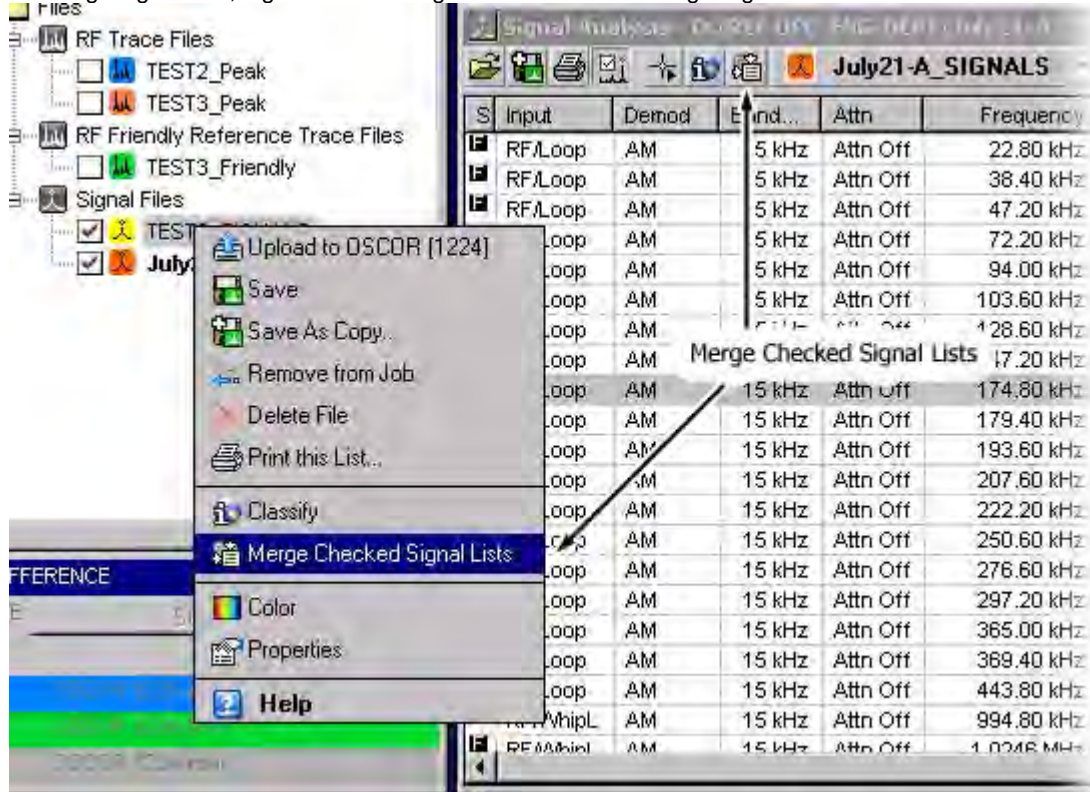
Files
RF Trace Files
TEST2_Peak
TEST3_Peak
RF Friendly Reference Trace Files
TEST3_Friendly
Signal Files
TEST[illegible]
July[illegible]

Upload to OSCOR [1224]
Save
Save As Copy...
Remove from Job
Delete File
Print this List...
Classify
Merge Checked Signal Lists
Color
Properties
Help

FFERENCE

Signal Analysis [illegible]
July21-A_SIGNALS

| S | Input | Demod | Band... | Attn | Frequency |
|---|---|---|---|---|---|
| | RF/Loop | AM | 5 kHz | Attn Off | 22.80 kHz |
| | RF/Loop | AM | 5 kHz | Attn Off | 38.40 kHz |
| | RF/Loop | AM | 5 kHz | Attn Off | 47.20 kHz |
| | Loop | AM | 5 kHz | Attn Off | 72.20 kHz |
| | Loop | AM | 5 kHz | Attn Off | 94.00 kHz |
| | Loop | AM | 5 kHz | Attn Off | 103.60 kHz |
| | Loop | AM | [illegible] | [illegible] | 128.60 kHz |
| | Loop | AM | | | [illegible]7.20 kHz |
| | Loop | AM | 15 kHz | Attn Off | 174.80 kHz |
| | Loop | AM | 15 kHz | Attn Off | 179.40 kHz |
| | Loop | AM | 15 kHz | Attn Off | 193.60 kHz |
| | Loop | AM | 15 kHz | Attn Off | 207.60 kHz |
| | Loop | AM | 15 kHz | Attn Off | 222.20 kHz |
| | Loop | AM | 15 kHz | Attn Off | 250.60 kHz |
| | Loop | AM | 15 kHz | Attn Off | 276.60 kHz |
| | Loop | AM | 15 kHz | Attn Off | 297.20 kHz |
| | Loop | AM | 15 kHz | Attn Off | 365.00 kHz |
| | Loop | AM | 15 kHz | Attn Off | 369.40 kHz |
| | Loop | AM | 15 kHz | Attn Off | 443.80 kHz |
| | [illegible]/WhipL | AM | 15 kHz | Attn Off | 994.80 kHz |
| | RF/WhipL | AM | 15 kHz | Attn Off | 1.0246 MHz |

Merge Checked Signal Lists